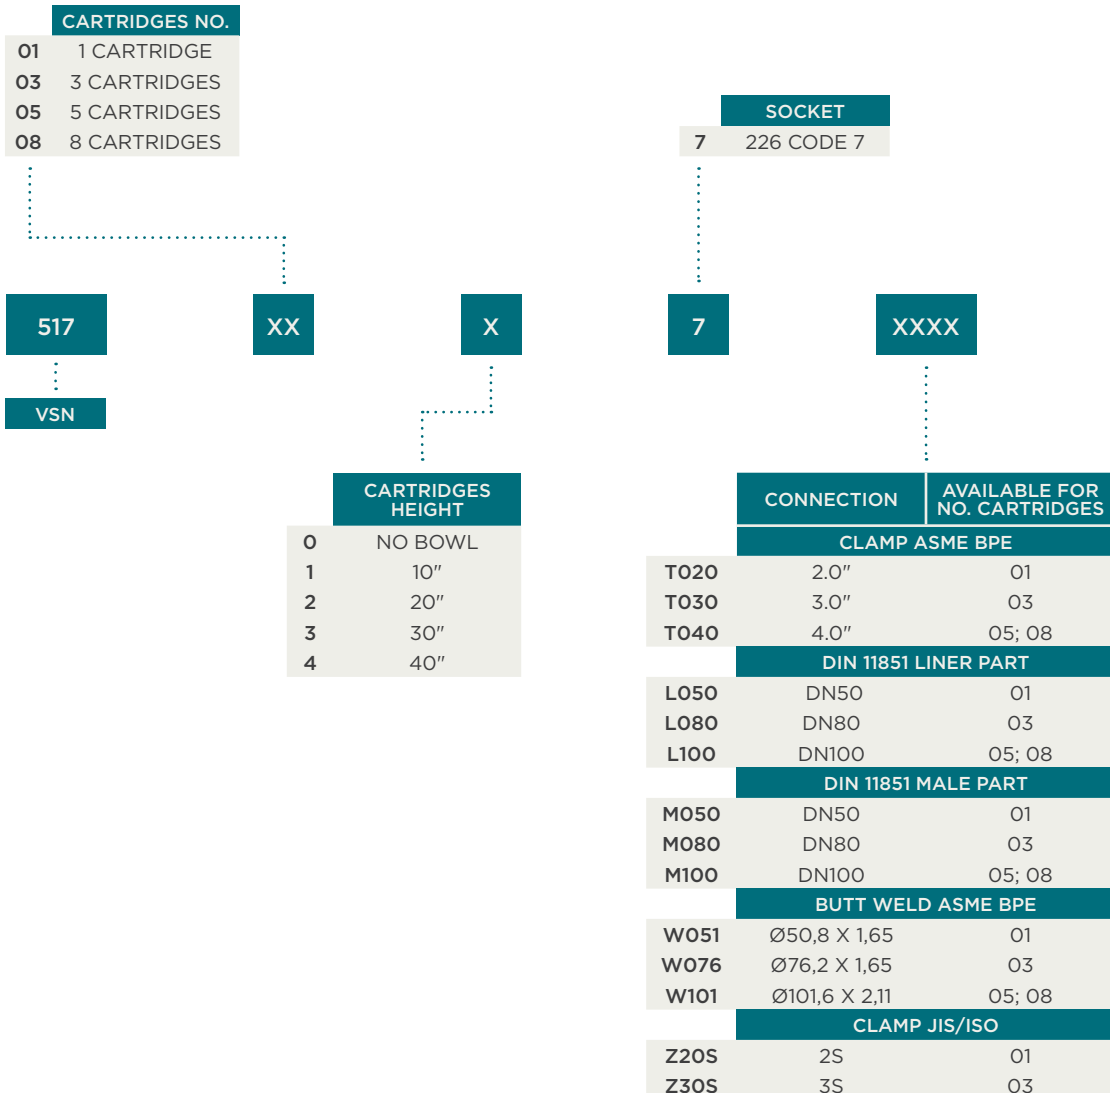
| | CARTRIDGES NO. |
|---|---|
| 01 | 1 CARTRIDGE |
| 03 | 3 CARTRIDGES |
| 05 | 5 CARTRIDGES |
| 08 | 8 CARTRIDGES |

| | SOCKET |
|---|---|
| 7 | 226 CODE 7 |

517 XX X 7 XXXX

VSN

| | CARTRIDGES HEIGHT |
|---|---|
| 0 | NO BOWL |
| 1 | 10″ |
| 2 | 20″ |
| 3 | 30″ |
| 4 | 40″ |

| | CONNECTION | AVAILABLE FOR NO. CARTRIDGES |
|---|---|---|
| | CLAMP ASME BPE | |
| T020 | 2.0″ | 01 |
| T030 | 3.0″ | 03 |
| T040 | 4.0″ | 05; 08 |
| | DIN 11851 LINER PART | |
| L050 | DN50 | 01 |
| L080 | DN80 | 03 |
| L100 | DN100 | 05; 08 |
| | DIN 11851 MALE PART | |
| M050 | DN50 | 01 |
| M080 | DN80 | 03 |
| M100 | DN100 | 05; 08 |
| | BUTT WELD ASME BPE | |
| W051 | Ø50,8 X 1,65 | 01 |
| W076 | Ø76,2 X 1,65 | 03 |
| W101 | Ø101,6 X 2,11 | 05; 08 |
| | CLAMP JIS/ISO | |
| Z20S | 2S | 01 |
| Z30S | 3S | 03 |